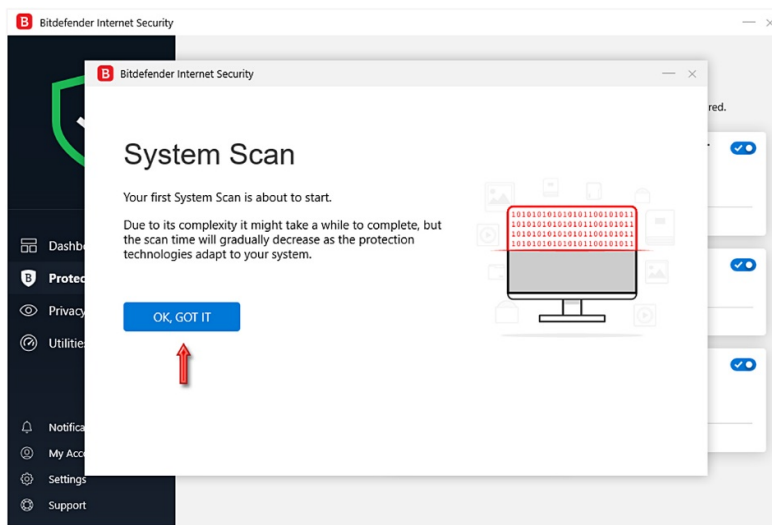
Bitdefender Internet Security

Dashb
Protec
Privacy
Utilitie

Notifica
My Acc
Settings
Support

red.

Bitdefender Internet Security

System Scan

Your first System Scan is about to start.

Due to its complexity it might take a while to complete, but the scan time will gradually decrease as the protection technologies adapt to your system.

OK, GOT IT

1010101010101011001010011
1010101010101011001010011
1010101010101011001010011
1010101010101011001010011